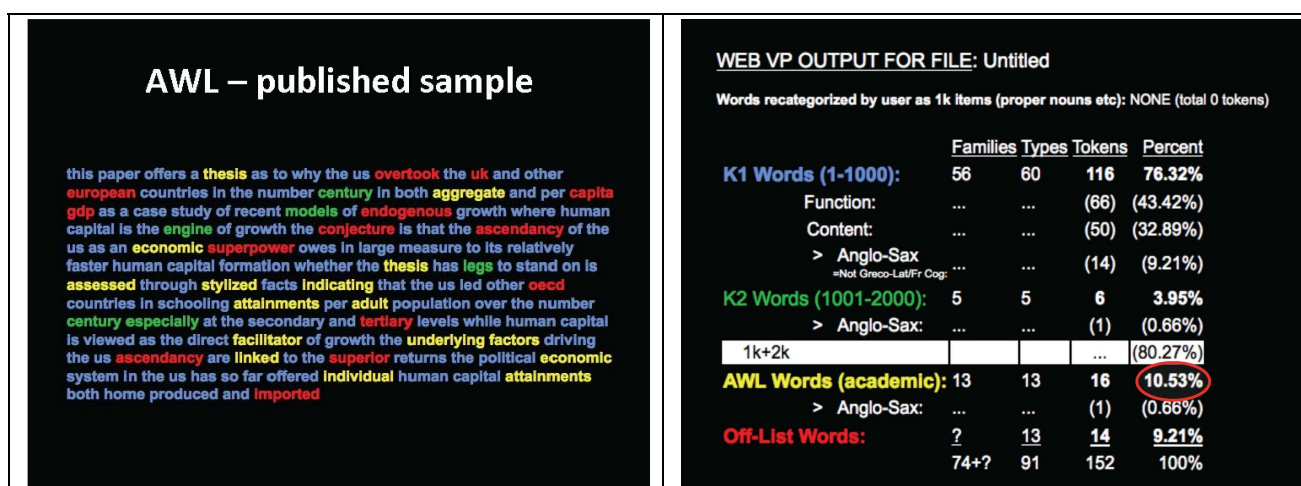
AWL – published sample

this paper offers a thesis as to why the us overtook the uk and other european countries in the number century in both aggregate and per capita gdp as a case study of recent models of endogenous growth where human capital is the engine of growth the conjecture is that the ascendancy of the us as an economic superpower owes in large measure to its relatively faster human capital formation whether the thesis has legs to stand on is assessed through stylized facts indicating that the us led other oecd countries in schooling attainments per adult population over the number century especially at the secondary and tertiary levels while human capital is viewed as the direct facilitator of growth the underlying factors driving the us ascendancy are linked to the superior returns the political economic system in the us has so far offered individual human capital attainments both home produced and imported

WEB VP OUTPUT FOR FILE: Untitled

Words recategorized by user as 1k items (proper nouns etc): NONE (total 0 tokens)

| | Families | Types | Tokens | Percent |
|---|---|---|---|---|
| K1 Words (1-1000): | 56 | 60 | 116 | 76.32% |
| Function: | ... | ... | (66) | (43.42%) |
| Content: | ... | ... | (50) | (32.89%) |
| > Anglo-Sax =Not Greco-Lat/Fr Cog: | ... | ... | (14) | (9.21%) |
| K2 Words (1001-2000): | 5 | 5 | 6 | 3.95% |
| > Anglo-Sax: | ... | ... | (1) | (0.66%) |
| 1k+2k | | | ... | (80.27%) |
| AWL Words (academic): | 13 | 13 | 16 | 10.53% |
| > Anglo-Sax: | ... | ... | (1) | (0.66%) |
| Off-List Words: | ? | 13 | 14 | 9.21% |
| | 74+? | 91 | 152 | 100% |